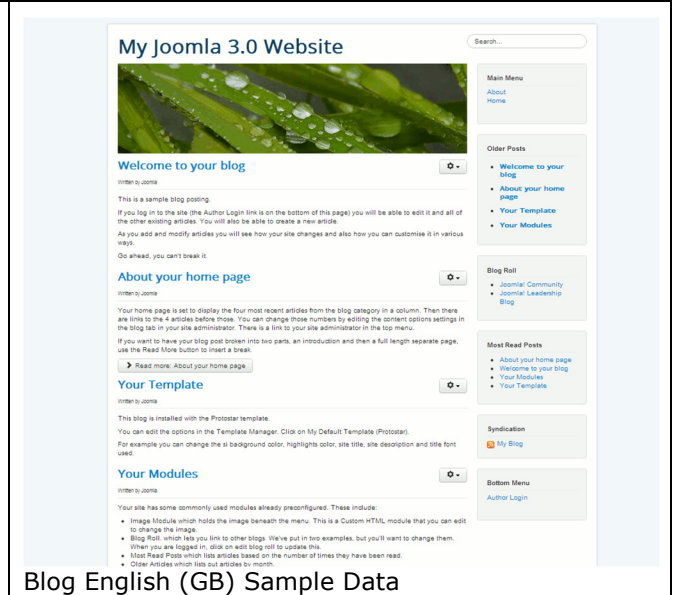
My Joomla 3.0 Website

Search...

Welcome to your blog

Written by Joomla

This is a sample blog posting.

If you log in to the site (the Author Login link is on the bottom of this page) you will be able to edit it and all of the other existing articles. You will also be able to create a new article.

As you add and modify articles you will see how your site changes and also how you can customise it in various ways.

Go ahead, you can't break it.

About your home page

Written by Joomla

Your home page is set to display the four most recent articles from the blog category in a column. Then there are links to the 4 articles before those. You can change those numbers by editing the content options settings in the blog tab in your site administrator. There is a link to your site administrator in the top menu.

If you want to have your blog post broken into two parts, an introduction and then a full length separate page, use the Read More button to insert a break.

Read more: About your home page

Your Template

Written by Joomla

This blog is installed with the Protostar template.

You can edit the options in the Template Manager. Click on My Default Template (Protostar).

For example you can change the si background color, highlights color, site title, site description and title font used.

Your Modules

Written by Joomla

Your site has some commonly used modules already preconfigured. These include:

- Image Module which holds the image beneath the menu. This is a Custom HTML module that you can edit to change the image.
- Blog Roll. which lets you link to other blogs. We've put in two examples, but you'll want to change them. When you are logged in, click on edit blog roll to update this.
- Most Read Posts which lists articles based on the number of times they have been read.
- Older Articles which lists out articles by month.

Main Menu
About
Home

Older Posts
- Welcome to your blog
- About your home page
- Your Template
- Your Modules

Blog Roll
- Joomla! Community
- Joomla! Leadership Blog

Most Read Posts
- About your home page
- Welcome to your blog
- Your Modules
- Your Template

Syndication
My Blog

Bottom Menu
Author Login

Blog English (GB) Sample Data